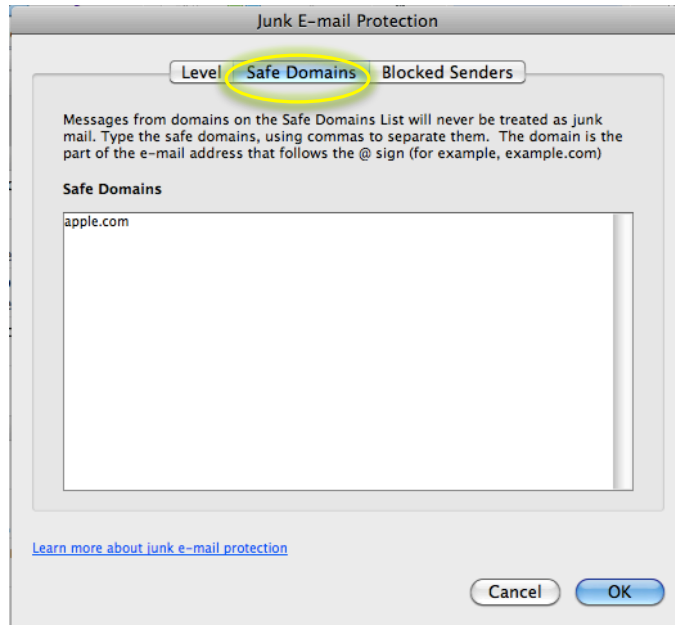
Junk E-mail Protection

Level
Safe Domains
Blocked Senders

Messages from domains on the Safe Domains List will never be treated as junk mail. Type the safe domains, using commas to separate them. The domain is the part of the e-mail address that follows the @ sign (for example, example.com)

Safe Domains

apple.com

Learn more about junk e-mail protection

Cancel
OK